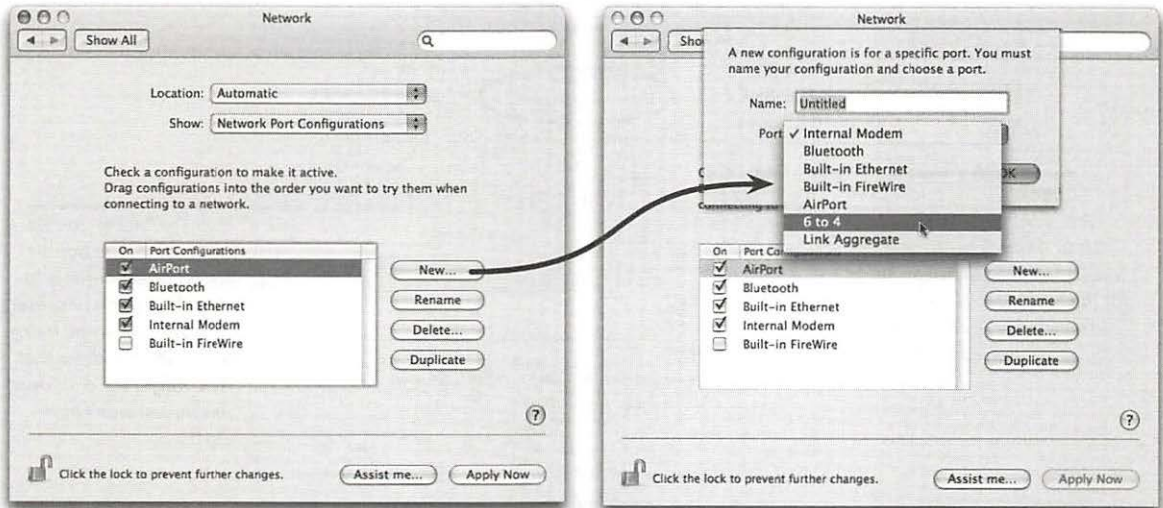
Network

Show All

Location: Automatic

Show: Network Port Configurations

Check a configuration to make it active.
Drag configurations into the order you want to try them when connecting to a network.

| On | Port Configurations |
|---|---|
| ☑ | AirPort |
| ☑ | Bluetooth |
| ☑ | Built-in Ethernet |
| ☑ | Internal Modem |
| ☐ | Built-in FireWire |

New...

Rename

Delete...

Duplicate

?

Click the lock to prevent further changes.

Assist me...

Apply Now

Network

Sho

A new configuration is for a specific port. You must name your configuration and choose a port.

Name: Untitled

Port ✓ Internal Modem
Bluetooth
Built-in Ethernet
Built-in FireWire
AirPort
6 to 4
Link Aggregate

C

connecting to

OK

| On | Port Co |
|---|---|
| ☑ | AirPort |
| ☑ | Bluetooth |
| ☑ | Built-in Ethernet |
| ☑ | Internal Modem |
| ☐ | Built-in FireWire |

New...

Rename

Delete...

Duplicate

?

Click the lock to prevent further changes.

Assist me...

Apply Now